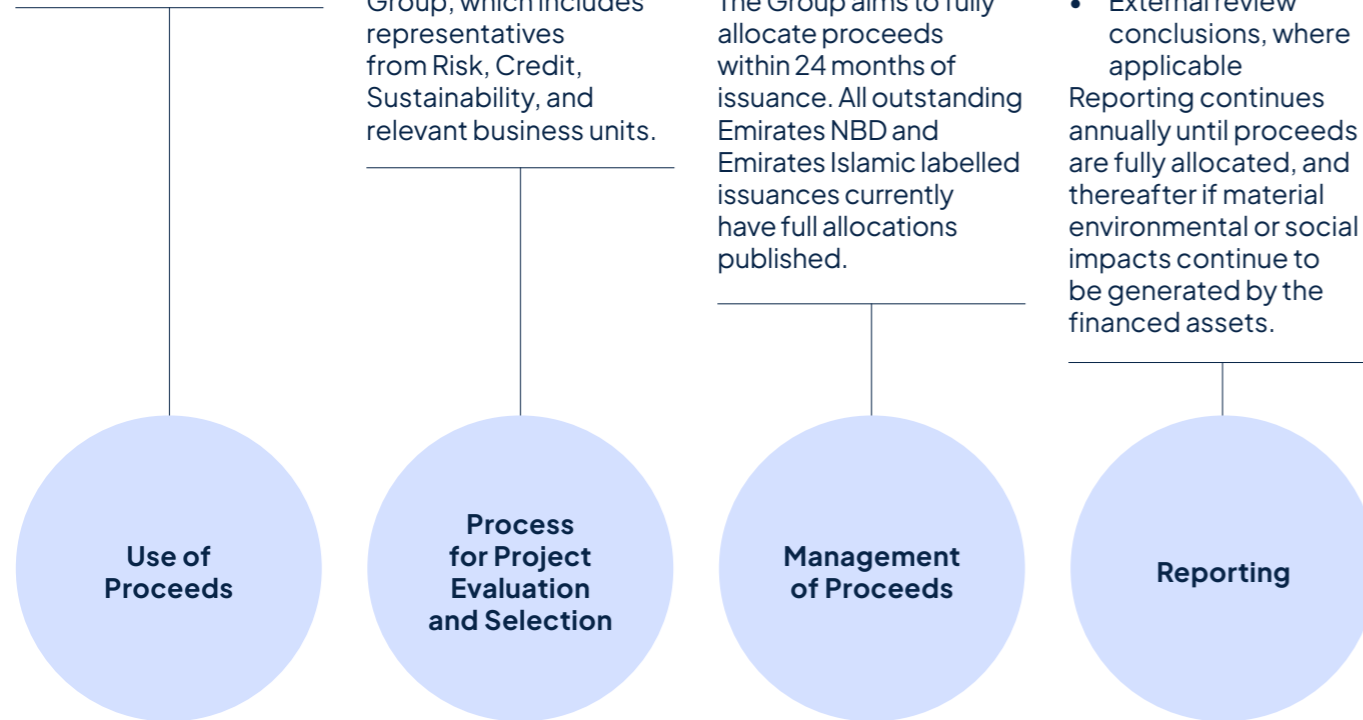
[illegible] Group, which includes representatives from Risk, Credit, Sustainability, and relevant business units.

The Group aims to fully allocate proceeds within 24 months of issuance. All outstanding Emirates NBD and Emirates Islamic labelled issuances currently have full allocations published.

• External review conclusions, where applicable

Reporting continues annually until proceeds are fully allocated, and thereafter if material environmental or social impacts continue to be generated by the financed assets.

Use of Proceeds

Process for Project Evaluation and Selection

Management of Proceeds

Reporting